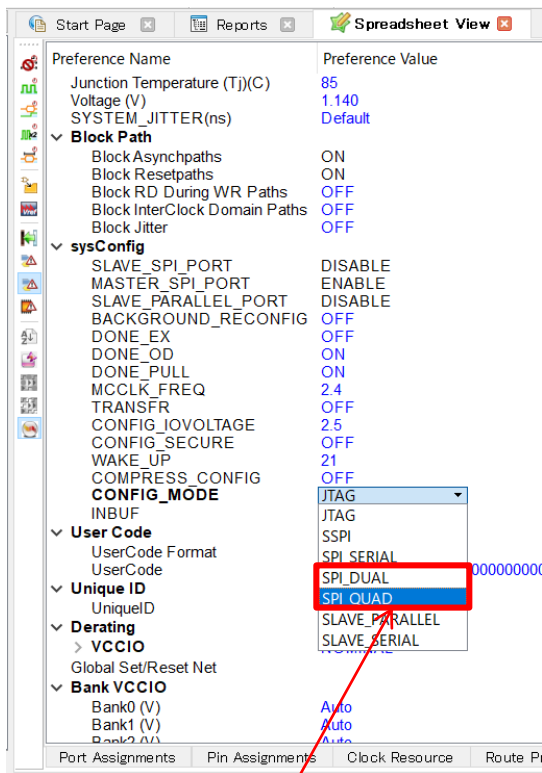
Start Page Reports Spreadsheet View

| Preference Name | Preference Value |
|---|---|
| Junction Temperature (Tj)(C) | 85 |
| Voltage (V) | 1.140 |
| SYSTEM_JITTER(ns) | Default |
| Block Path | |
| Block Asynchpaths | ON |
| Block Resetpaths | ON |
| Block RD During WR Paths | OFF |
| Block InterClock Domain Paths | OFF |
| Block Jitter | OFF |
| sysConfig | |
| SLAVE_SPI_PORT | DISABLE |
| MASTER_SPI_PORT | ENABLE |
| SLAVE_PARALLEL_PORT | DISABLE |
| BACKGROUND_RECONFIG | OFF |
| DONE_EX | OFF |
| DONE_OD | ON |
| DONE_PULL | ON |
| MCCLK_FREQ | 2.4 |
| TRANSFR | OFF |
| CONFIG_IOVOLTAGE | 2.5 |
| CONFIG_SECURE | OFF |
| WAKE_UP | 21 |
| COMPRESS_CONFIG | OFF |
| CONFIG_MODE | JTAG |
| INBUF | JTAG |
| User Code | SSPI |
| UserCode Format | SPI_SERIAL |
| UserCode | SPI_DUAL 000000000 |
| Unique ID | SPI_QUAD |
| UniqueID | SLAVE_PARALLEL |
| Derating | SLAVE_SERIAL |
| VCCIO | NOMINAL |
| Global Set/Reset Net | |
| Bank VCCIO | |
| Bank0 (V) | Auto |
| Bank1 (V) | Auto |
| Bank2 (V) | Auto |

Port Assignments Pin Assignments Clock Resource Route Pr